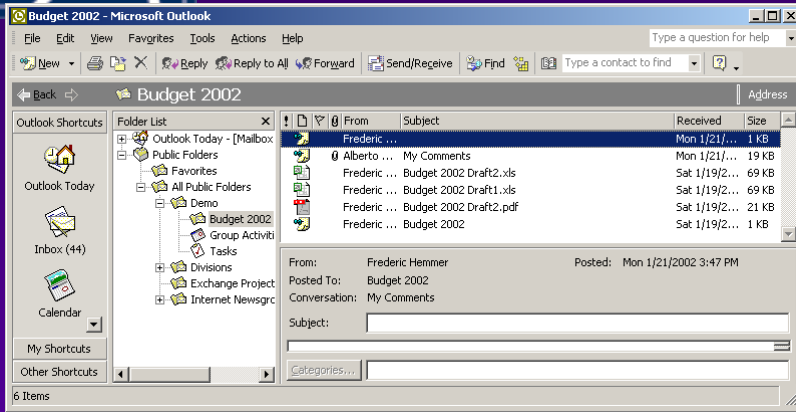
Budget 2002 - Microsoft Outlook

File Edit View Favorites Tools Actions Help

Type a question for help

New Reply Reply to All Forward Send/Receive Find Type a contact to find

Back Budget 2002 Address

Outlook Shortcuts

Outlook Today

Inbox (44)

Calendar

My Shortcuts

Other Shortcuts

Folder List

Outlook Today - [Mailbox
Public Folders
Favorites
All Public Folders
Demo
Budget 2002
Group Activiti
Tasks
Divisions
Exchange Project
Internet Newsgro

| ! | | | | From | Subject | Received | Size |
|---|---|---|---|---|---|---|---|
| | | | | Frederic ... | | Mon 1/21/... | 1 KB |
| | | | | Alberto ... | My Comments | Mon 1/21/... | 19 KB |
| | | | | Frederic ... | Budget 2002 Draft2.xls | Sat 1/19/2... | 69 KB |
| | | | | Frederic ... | Budget 2002 Draft1.xls | Sat 1/19/2... | 69 KB |
| | | | | Frederic ... | Budget 2002 Draft2.pdf | Sat 1/19/2... | 21 KB |
| | | | | Frederic ... | Budget 2002 | Sat 1/19/2... | 1 KB |

From: Frederic Hemmer Posted: Mon 1/21/2002 3:47 PM
Posted To: Budget 2002
Conversation: My Comments

Subject:

Categories...

6 Items